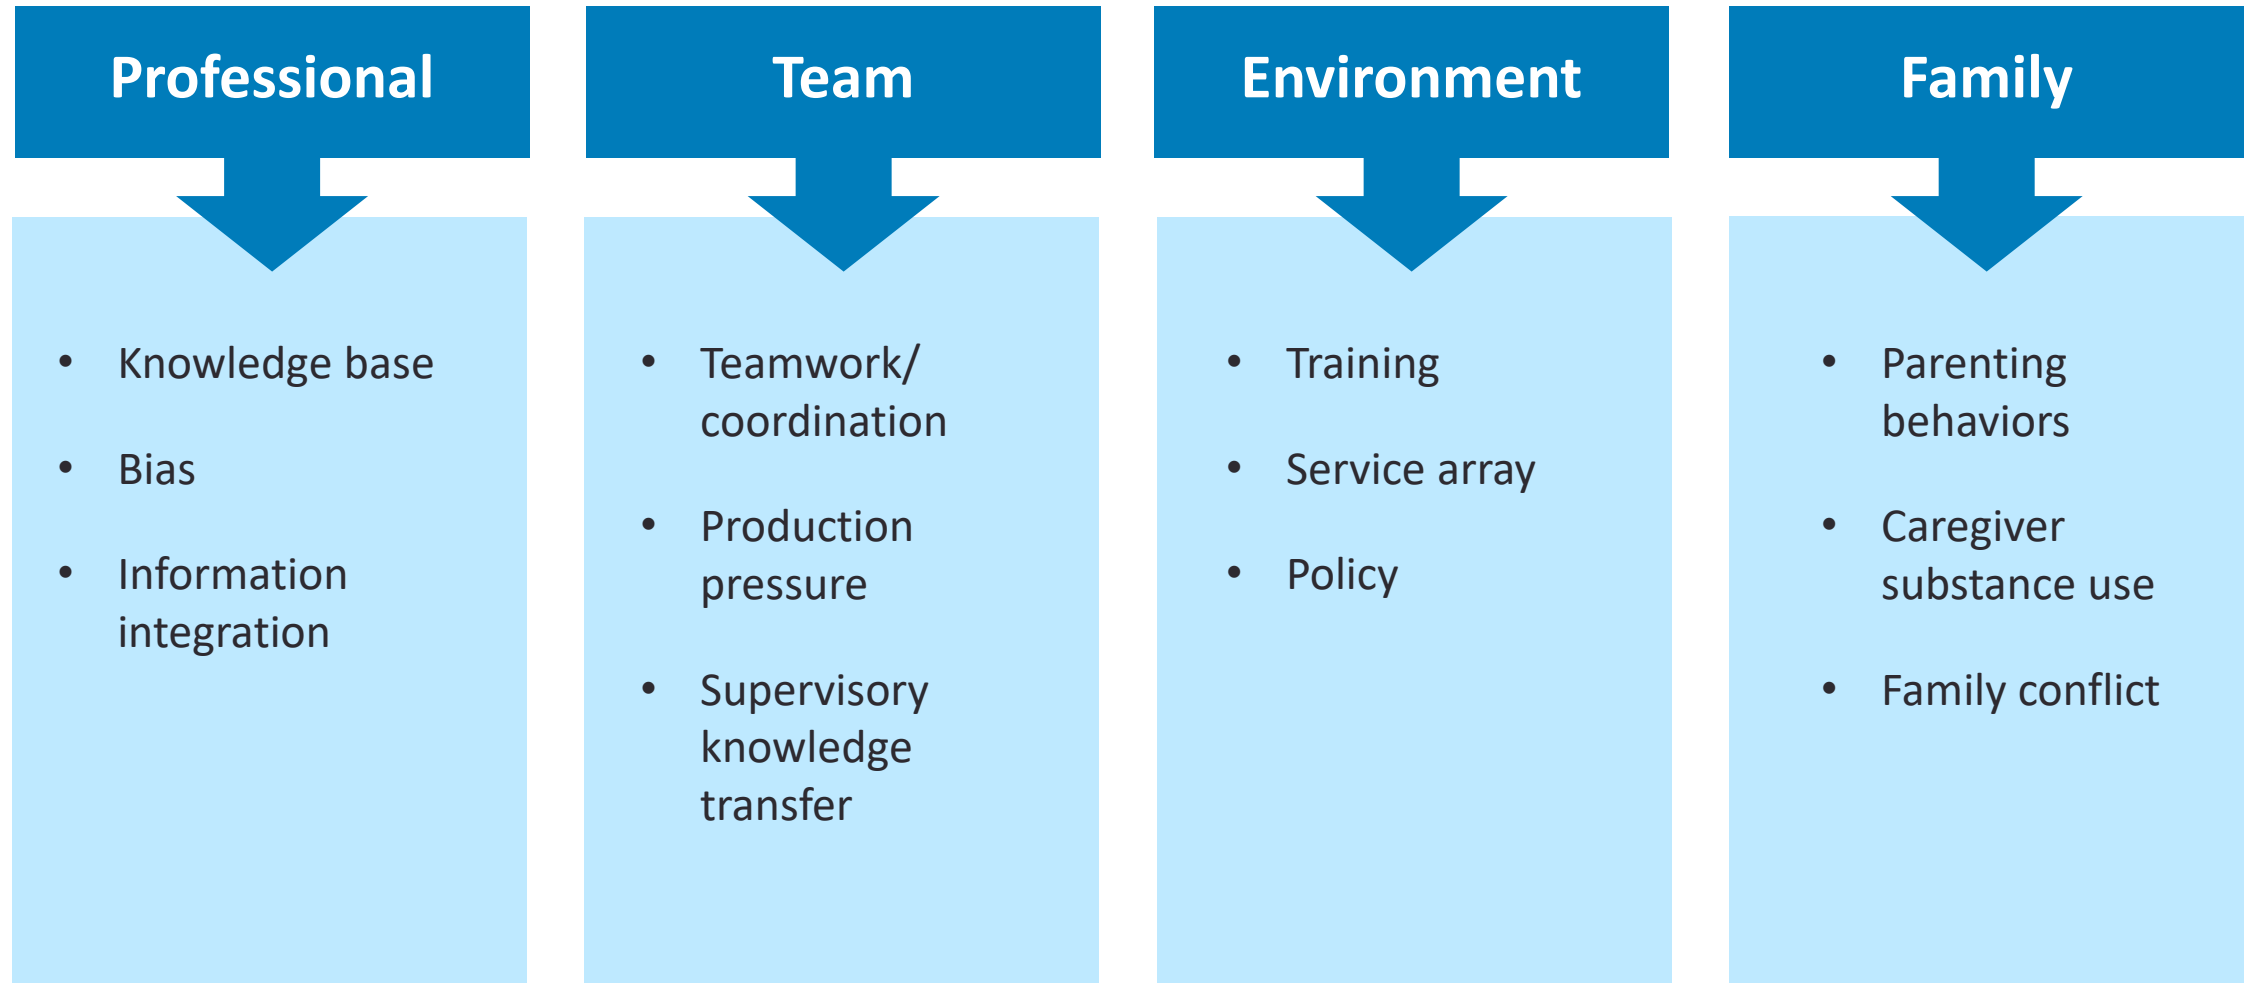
Professional

- Knowledge base
- Bias
- Information integration

Team

- Teamwork/ coordination
- Production pressure
- Supervisory knowledge transfer

Environment

- Training
- Service array
- Policy

Family

- Parenting behaviors
- Caregiver substance use
- Family conflict